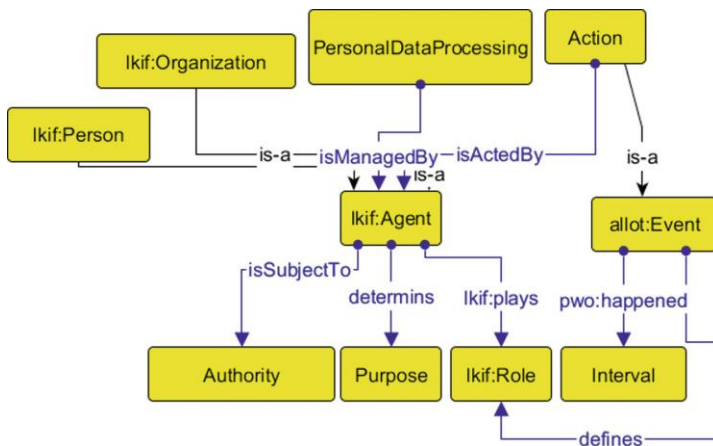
lkif:Organization

PersonalDataProcessing

Action

lkif:Person

is-a

isManagedBy

isActedBy

is-a

is-a

lkif:Agent

allot:Event

isSubjectTo

determins

lkif:plays

pwo:happened

Authority

Purpose

lkif:Role

Interval

defines